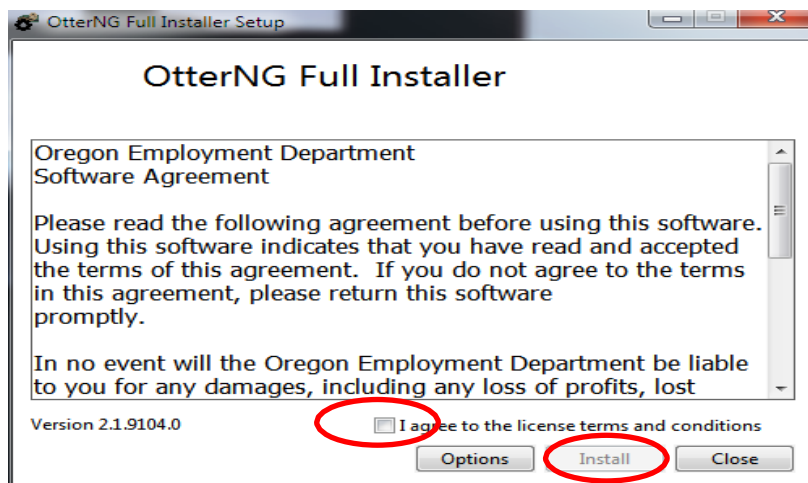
OtterNG Full Installer Setup

OtterNG Full Installer

Oregon Employment Department
Software Agreement

Please read the following agreement before using this software. Using this software indicates that you have read and accepted the terms of this agreement. If you do not agree to the terms in this agreement, please return this software promptly.

In no event will the Oregon Employment Department be liable to you for any damages, including any loss of profits, lost

Version 2.1.9104.0

I agree to the license terms and conditions

Options Install Close